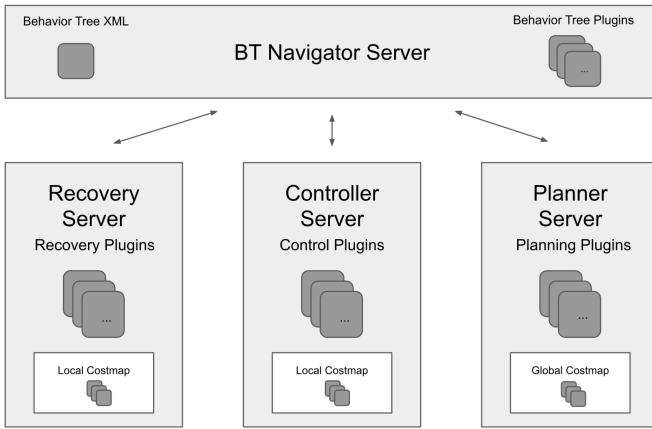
Behavior Tree XML

BT Navigator Server

Behavior Tree Plugins

...

Recovery Server
Recovery Plugins

...

Local Costmap

Controller Server
Control Plugins

...

Local Costmap

Planner Server
Planning Plugins

...

Global Costmap